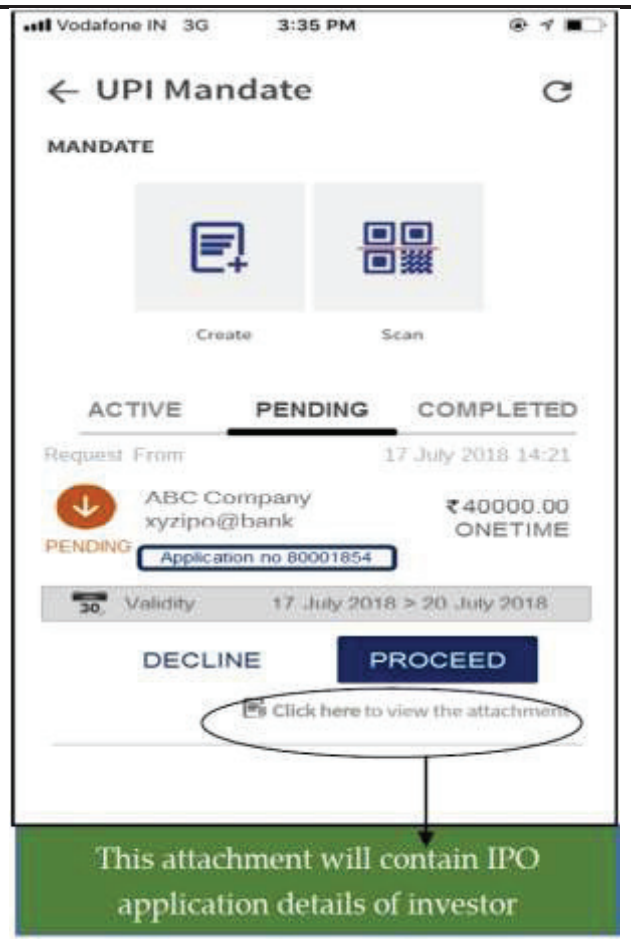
Vodafone IN 3G 3:35 PM

← UPI Mandate

MANDATE

Create

Scan

ACTIVE PENDING COMPLETED

Request From 17 July 2018 14:21

ABC Company
xyzipo@bank
₹40000.00
ONETIME
PENDING
Application no 80001854

30 Validity 17 July 2018 > 20 July 2018

DECLINE PROCEED

Click here to view the attachment

This attachment will contain IPO application details of investor